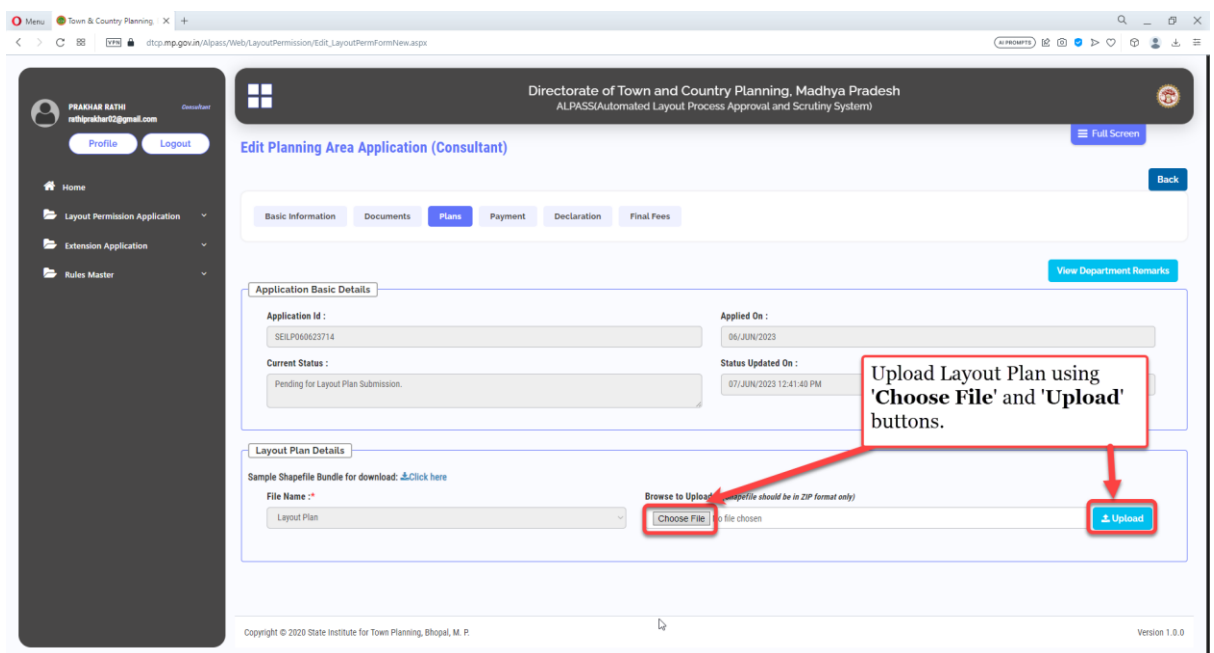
Menu Town & Country Planning ×  +

dtcp.mp.gov.in/Alpass/Web/LayoutPermission/Edit_LayoutPermFormNew.aspx

AI PROMPTS

PRAKHAR RATHI Consultant
rathiprakhar02@gmail.com

Profile Logout

Home

Layout Permission Application

Extension Application

Rules Master

Directorate of Town and Country Planning, Madhya Pradesh
ALPASS(Automated Layout Process Approval and Scrutiny System)

Full Screen

Edit Planning Area Application (Consultant)

Back

Basic Information | Documents | Plans | Payment | Declaration | Final Fees

View Department Remarks

Application Basic Details

Application Id :
SEILP060623714

Applied On :
06/JUN/2023

Current Status :
Pending for Layout Plan Submission.

Status Updated On :
07/JUN/2023 12:41:40 PM

Upload Layout Plan using '**Choose File**' and '**Upload**' buttons.

Layout Plan Details

Sample Shapefile Bundle for download: Click here

File Name :*
Layout Plan

Browse to Upload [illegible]hapefile should be in ZIP format only)
Choose File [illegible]o file chosen

Upload

Copyright © 2020 State Institute for Town Planning, Bhopal, M. P.

Version 1.0.0